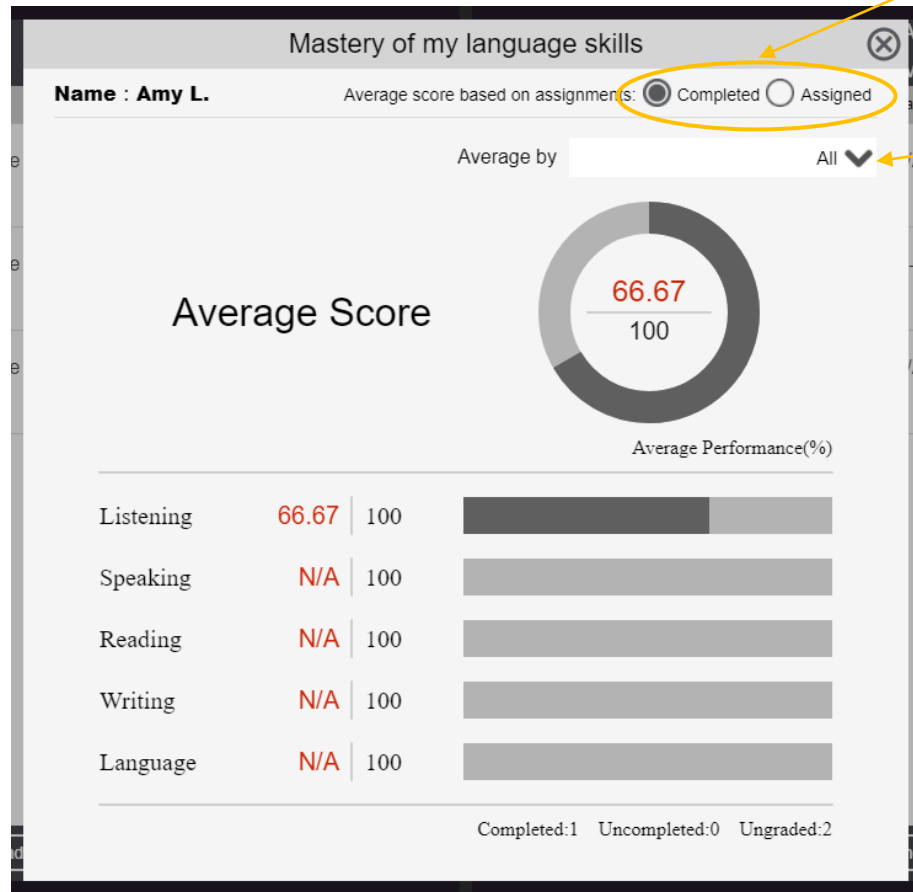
Mastery of my language skills

Name : Amy L.

Average score based on assignments: Completed Assigned

Average by All

Average Score

66.67
100

Average Performance(%)

| Listening | 66.67 | 100 |
|---|---|---|
| Speaking | N/A | 100 |
| Reading | N/A | 100 |
| Writing | N/A | 100 |
| Language | N/A | 100 |

Completed:1 Uncompleted:0 Ungraded:2